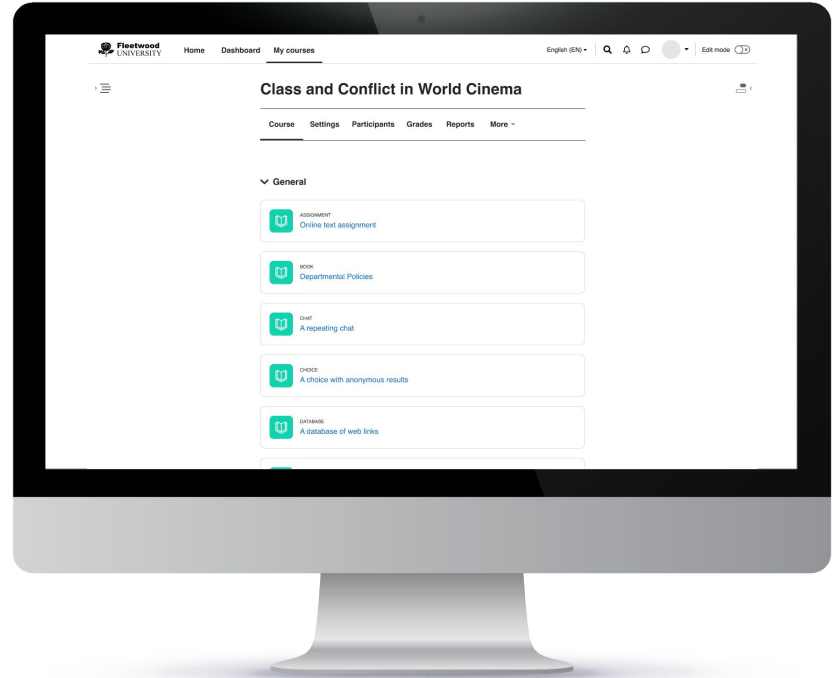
Fleetwood UNIVERSITY Home Dashboard My courses

English (EN) Edit mode

Class and Conflict in World Cinema

Course Settings Participants Grades Reports More

General

ASSIGNMENT
Online text assignment

BOOK
Departmental Policies

CHAT
A repeating chat

CHOICE
A choice with anonymous results

DATABASE
A database of web links